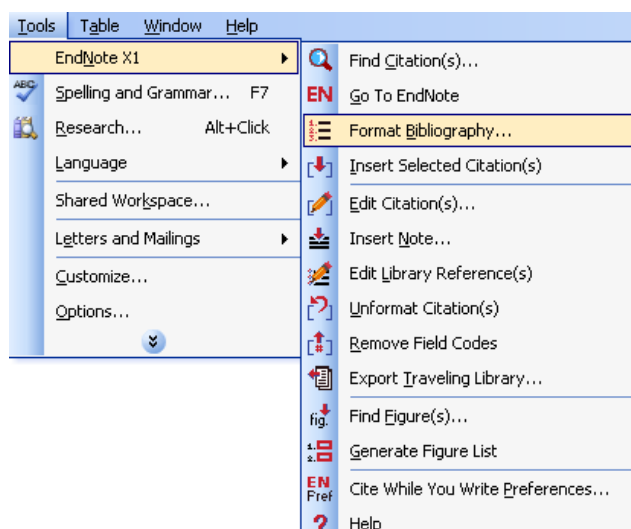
Tools Table Window Help

EndNote X1
ABC Spelling and Grammar... F7
Research... Alt+Click
Language
Shared Workspace...
Letters and Mailings
Customize...
Options...

Find Citation(s)...
EN Go To EndNote
Format Bibliography...
Insert Selected Citation(s)
Edit Citation(s)...
Insert Note...
Edit Library Reference(s)
Unformat Citation(s)
Remove Field Codes
Export Traveling Library...
fig. Find Figure(s)...
Generate Figure List
EN Pref Cite While You Write Preferences...
Help